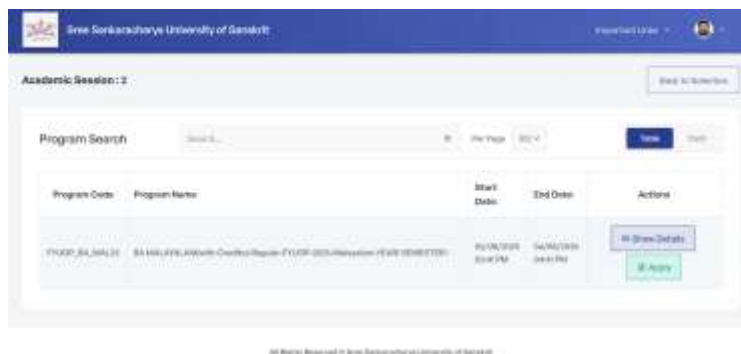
Sree Sankaracharya University of Sanskrit

Important Links

Academic Session : 2

Back to Selection

Program Search

Search...

Per Page 100

Table

Grid

| Program Code | Program Name | Start Date | End Date | Actions |
|---|---|---|---|---|
| FYUGP_BA_MAL20 | BA MALAYALAM(with Credits) Regular FYUGP-2025 (Malayalam YEAR SEMESTER) | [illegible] | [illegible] | Show Details Apply |

All Rights Reserved © Sree Sankaracharya University of Sanskrit